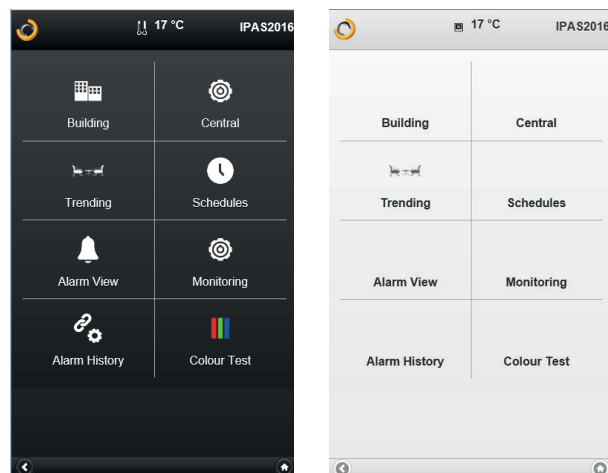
17 °C IPAS2016

Building
Central
Trending
Schedules
Alarm View
Monitoring
Alarm History
Colour Test

17 °C IPAS2016

Building
Central
Trending
Schedules
Alarm View
Monitoring
Alarm History
Colour Test